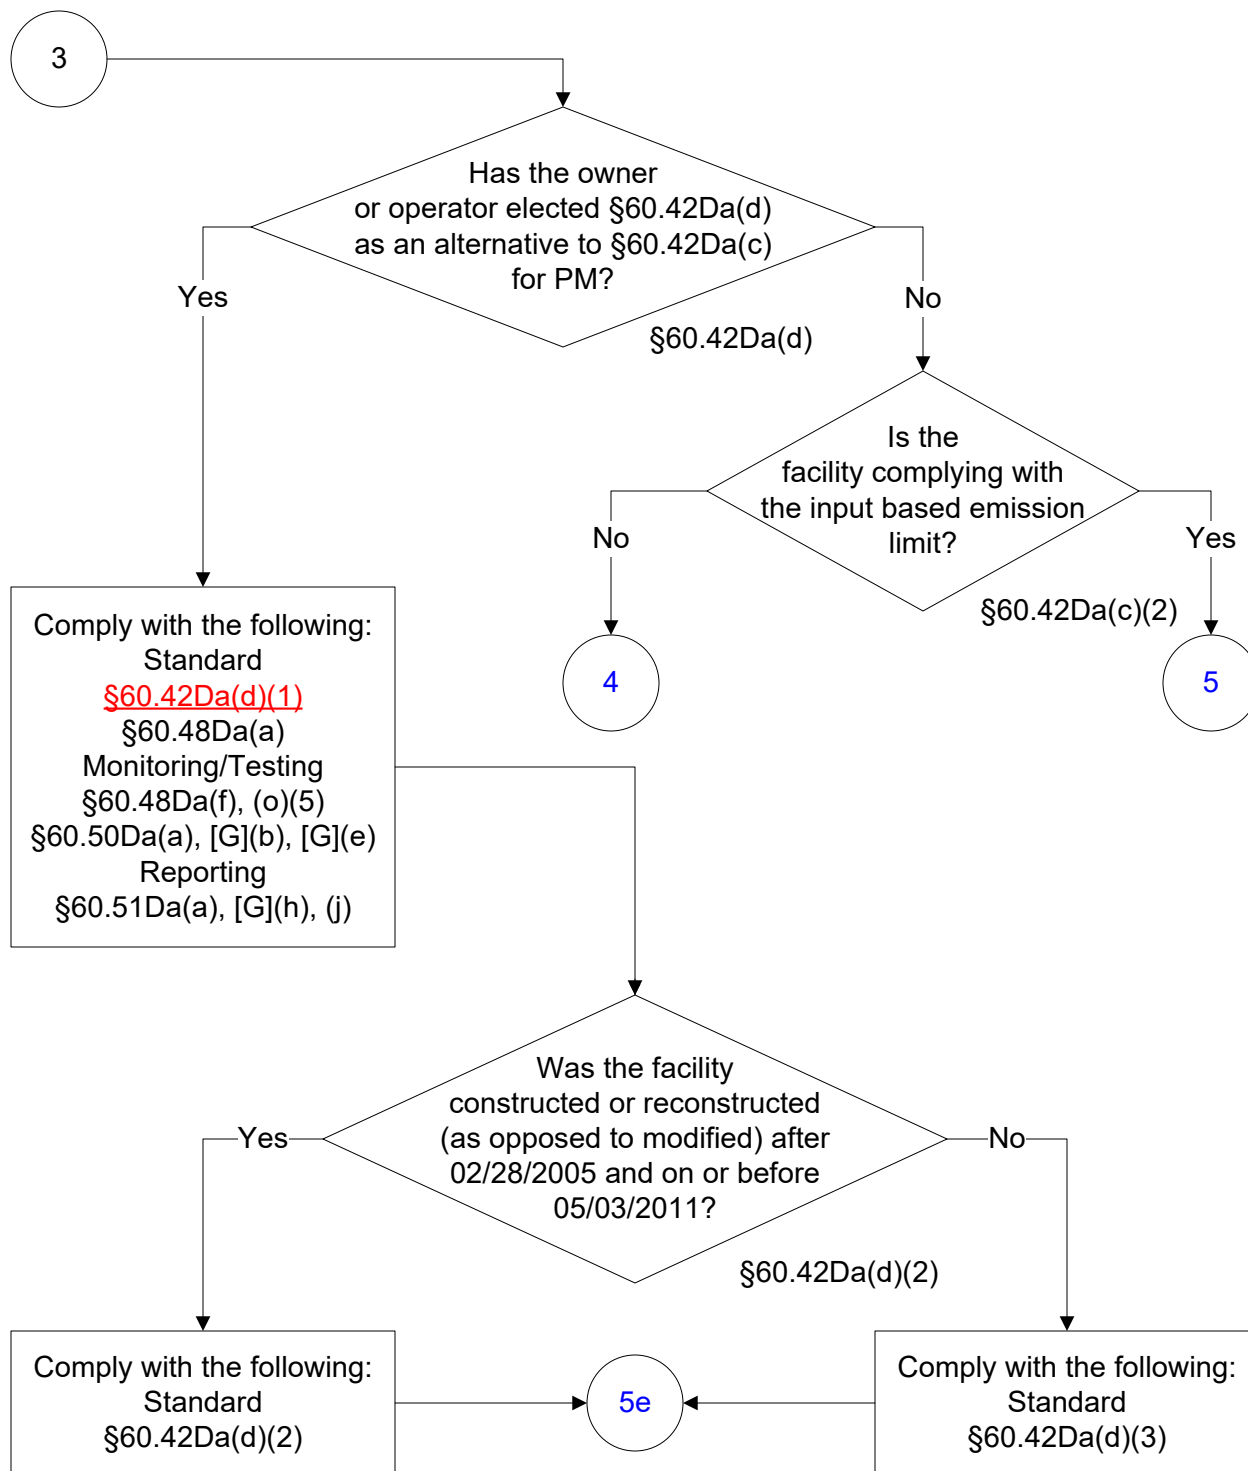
3

Has the owner or operator elected §60.42Da(d) as an alternative to §60.42Da(c) for PM?

§60.42Da(d)

Yes

No

Is the facility complying with the input based emission limit?

§60.42Da(c)(2)

No

Yes

4

5

Comply with the following:
Standard
§60.42Da(d)(1)
§60.48Da(a)
Monitoring/Testing
§60.48Da(f), (o)(5)
§60.50Da(a), [G](b), [G](e)
Reporting
§60.51Da(a), [G](h), (j)

Was the facility constructed or reconstructed (as opposed to modified) after 02/28/2005 and on or before 05/03/2011?

§60.42Da(d)(2)

Yes

No

Comply with the following:
Standard
§60.42Da(d)(2)

5e

Comply with the following:
Standard
§60.42Da(d)(3)